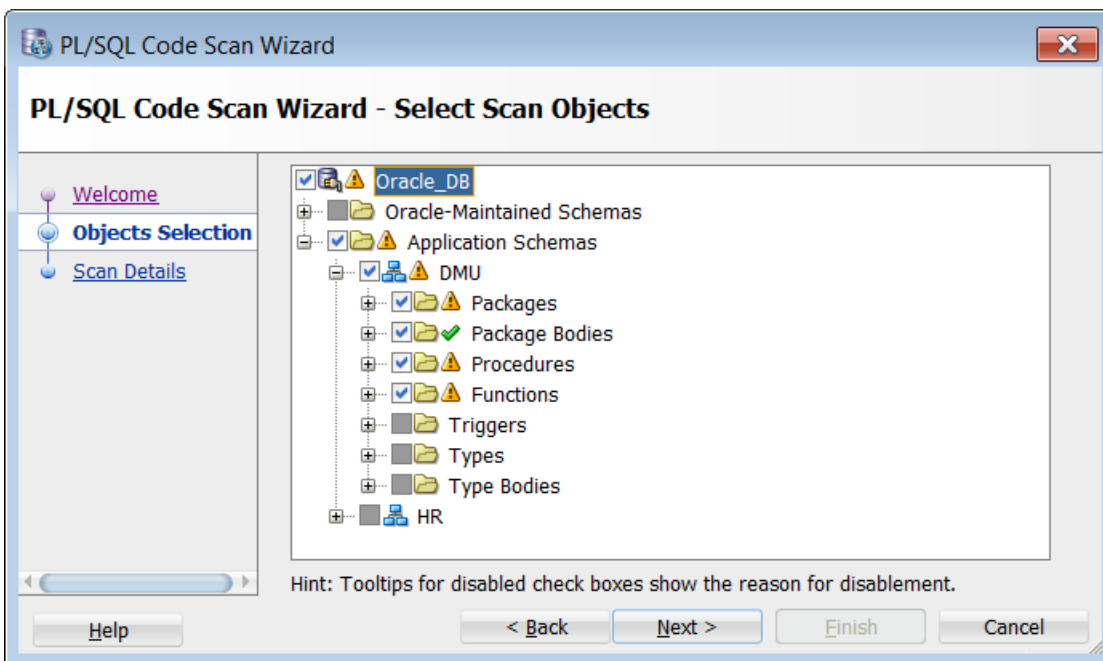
PL/SQL Code Scan Wizard

PL/SQL Code Scan Wizard - Select Scan Objects

Welcome
Objects Selection
Scan Details

Oracle_DB
Oracle-Maintained Schemas
Application Schemas
DMU
Packages
Package Bodies
Procedures
Functions
Triggers
Types
Type Bodies
HR

Hint: Tooltips for disabled check boxes show the reason for disablement.

Help
< Back
Next >
Finish
Cancel